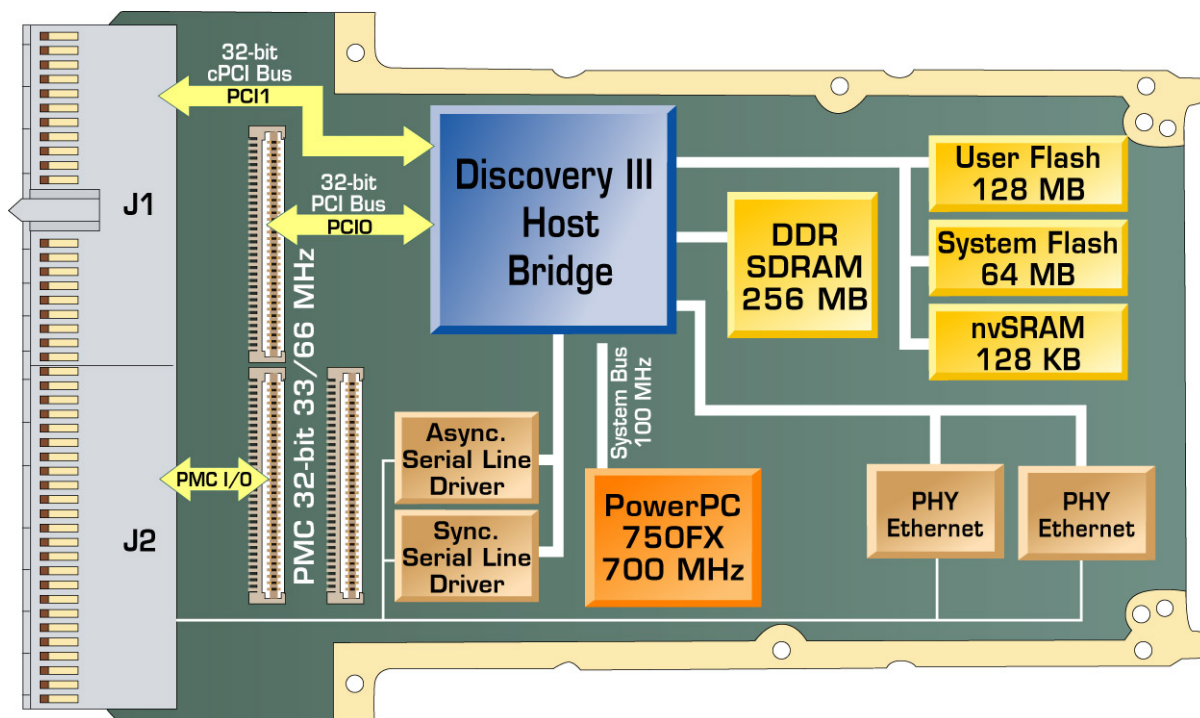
32-bit cPCI Bus

PCI1

32-bit PCI Bus

PCI0

J1

J2

PMC 32-bit 33/66 MHz

PMC I/O

Discovery III Host Bridge

DDR SDRAM 256 MB

User Flash 128 MB

System Flash 64 MB

nvSRAM 128 KB

System Bus 100 MHz

Async. Serial Line Driver

Sync. Serial Line Driver

PowerPC 750FX 700 MHz

PHY Ethernet

PHY Ethernet